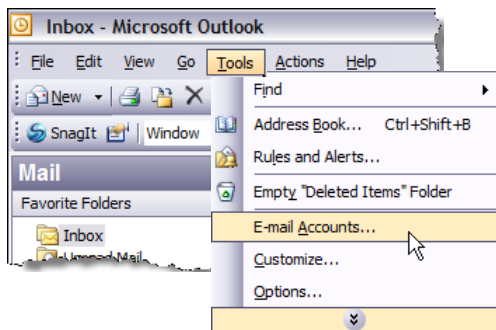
Inbox - Microsoft Outlook

File Edit View Go Tools Actions Help

New

SnagIt Window

Mail

Favorite Folders

Inbox

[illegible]

Find

Address Book... Ctrl+Shift+B

Rules and Alerts...

Empty "Deleted Items" Folder

E-mail Accounts...

Customize...

Options...